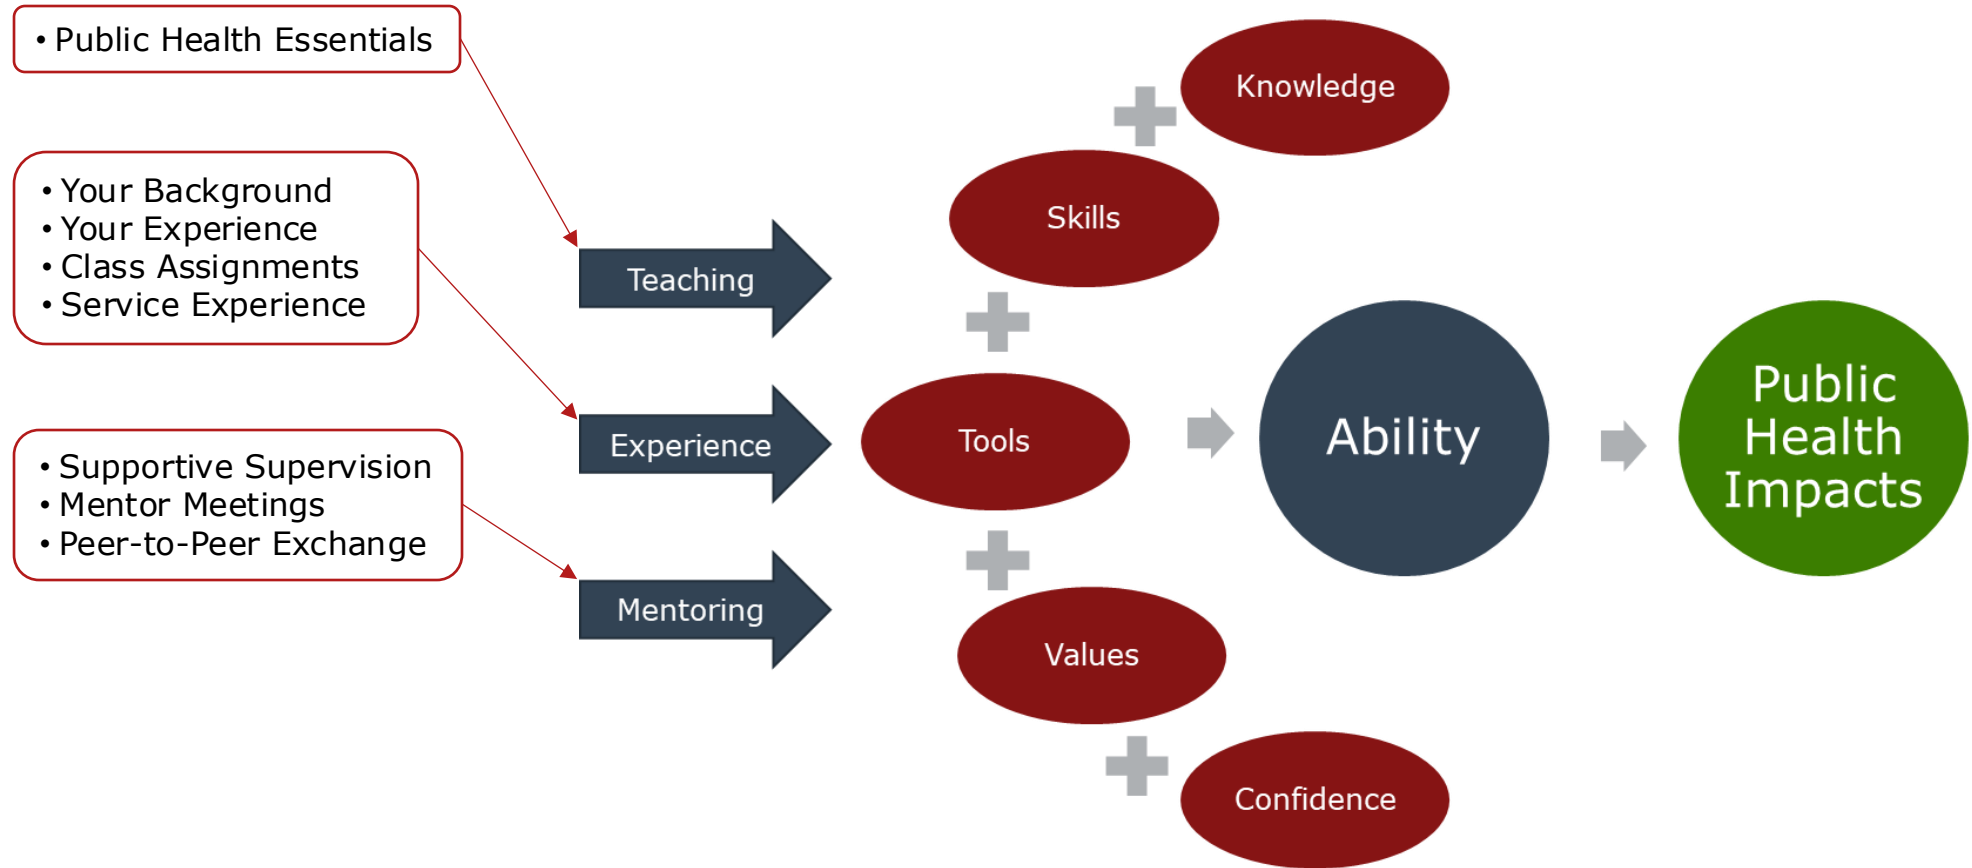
• Public Health Essentials

• Your Background
• Your Experience
• Class Assignments
• Service Experience

• Supportive Supervision
• Mentor Meetings
• Peer-to-Peer Exchange

Teaching

Experience

Mentoring

Knowledge

Skills

Tools

Values

Confidence

Ability

Public Health Impacts